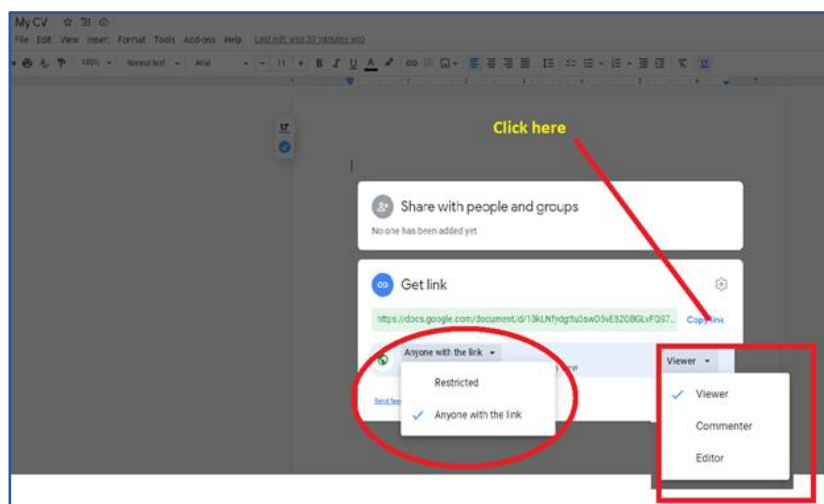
My CV

File Edit View Insert Format Tools Add-ons Help Last edit was 39 minutes ago

100% Normal text Arial 11

Click here

Share with people and groups

No one has been added yet

Get link

https://docs.google.com/document/d/13kLNfydgtu3sw05vE3Z0BGLxFQS7...

Copy link

Anyone with the link

Restricted

Anyone with the link

Send feedback

Viewer

Viewer

Commenter

Editor